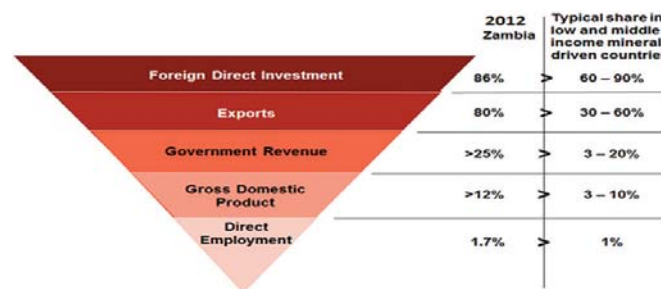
2012 Zambia

Typical share in low and middle income mineral driven countries

| | 2012 Zambia | | Typical share in low and middle income mineral driven countries |
|---|---|---|---|
| Foreign Direct Investment | 86% | > | 60 – 90% |
| Exports | 80% | > | 30 – 60% |
| Government Revenue | >25% | > | 3 – 20% |
| Gross Domestic Product | >12% | > | 3 – 10% |
| Direct Employment | 1.7% | > | 1% |